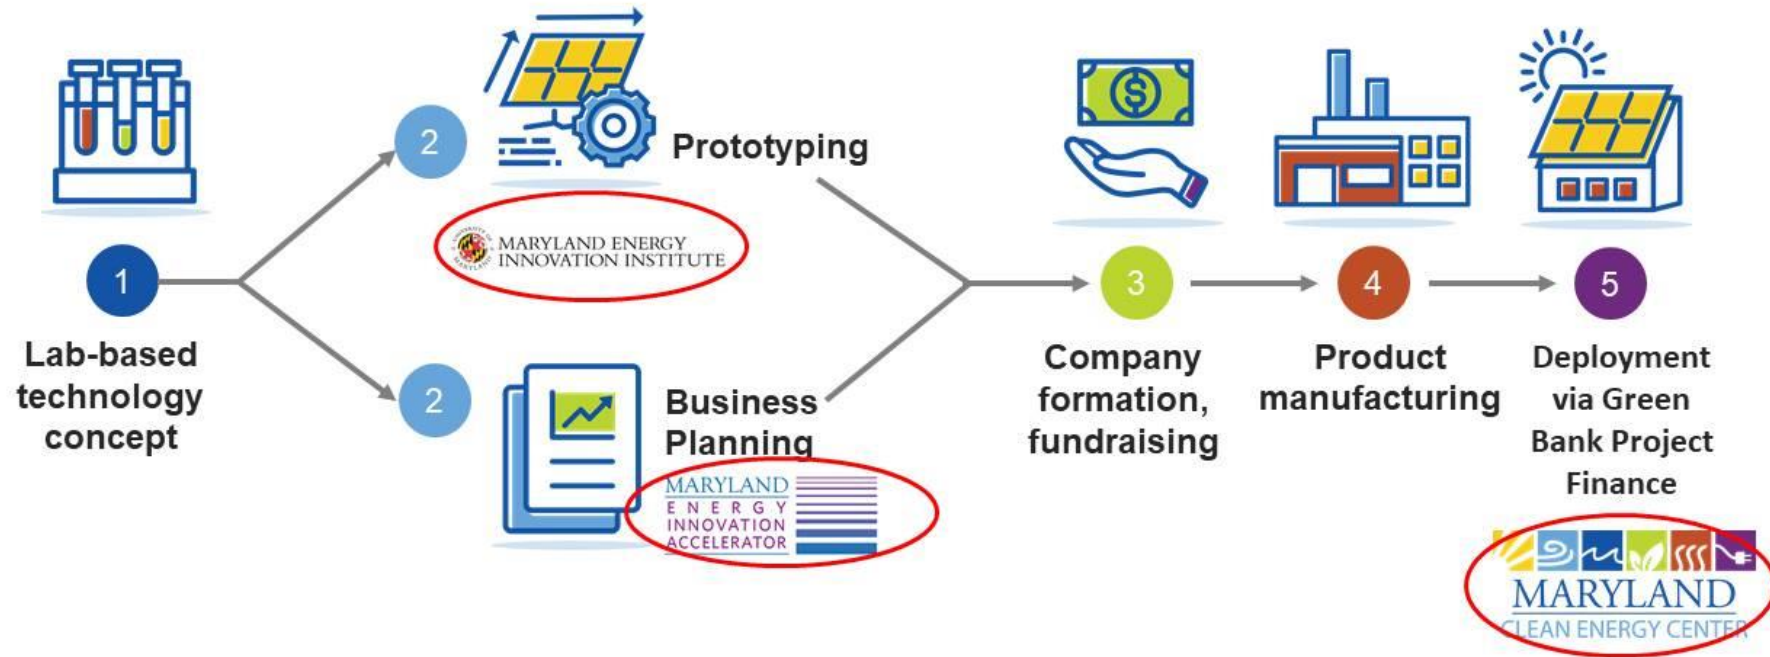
1

Lab-based technology concept

2

Prototyping

MARYLAND ENERGY INNOVATION INSTITUTE

2

Business Planning

MARYLAND ENERGY INNOVATION ACCELERATOR

3

Company formation, fundraising

4

Product manufacturing

5

Deployment via Green Bank Project Finance

MARYLAND CLEAN ENERGY CENTER